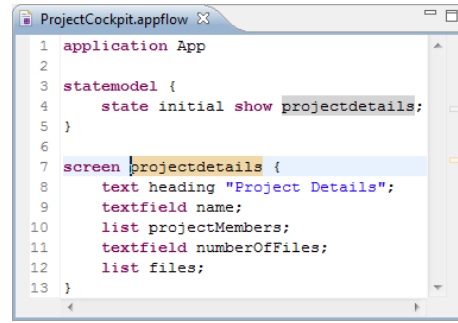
ProjectCockpit.appflow

1 application App
2
3 statemodel {
4 state initial show projectdetails;
5 }
6
7 screen projectdetails {
8 text heading "Project Details";
9 textfield name;
10 list projectMembers;
11 textfield numberOfFiles;
12 list files;
13 }